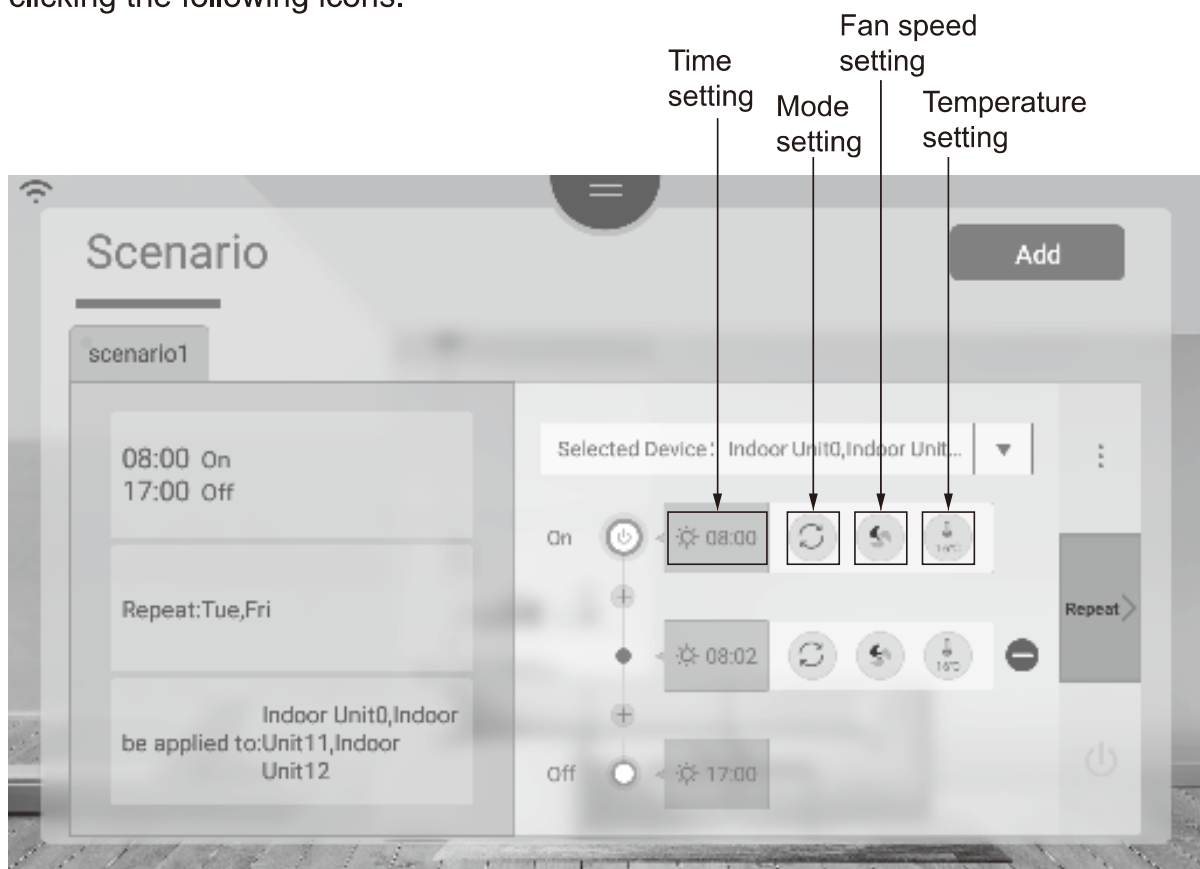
clicking the following icons:

Fan speed setting

Time setting

Mode setting

Temperature setting

Scenario

Add

scenario1

08:00 On
17:00 Off

Repeat:Tue,Fri

Indoor Unit0,Indoor
be applied to:Unit11,Indoor
Unit12

Selected Device : Indoor Unit0,Indoor Unit...

On

08:00

16°C

Repeat

08:02

16°C

Off

17:00